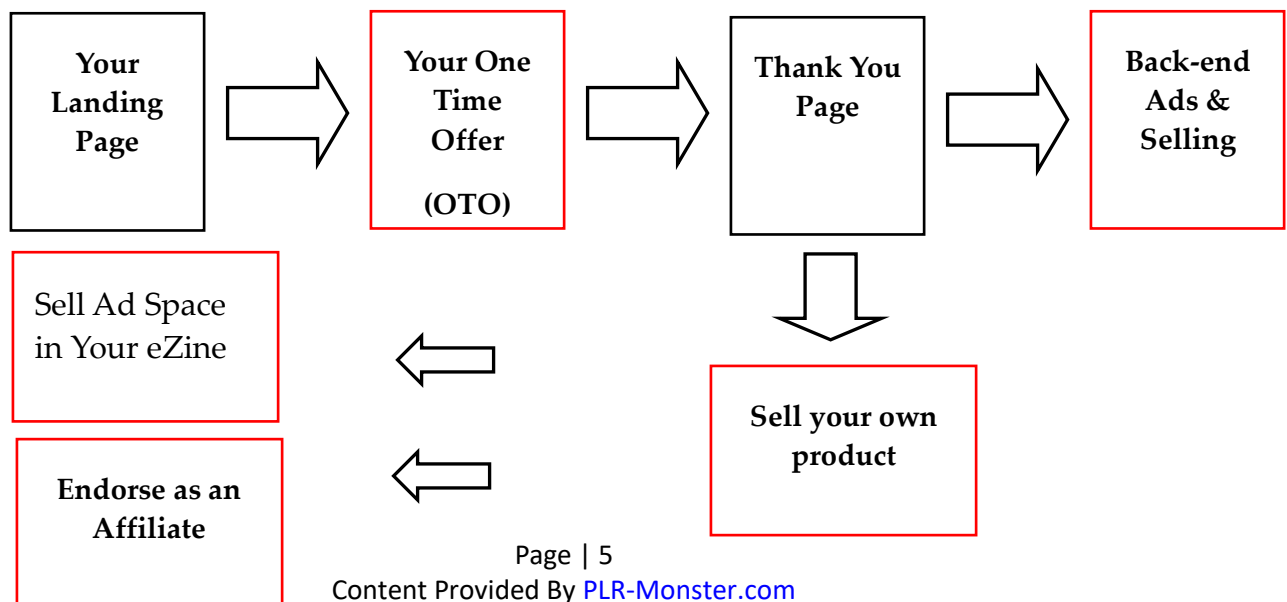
Your Landing Page

Your One Time Offer

(OTO)

Thank You Page

Back-end Ads & Selling

Sell Ad Space in Your eZine

Sell your own product

Endorse as an Affiliate

Page | 5
Content Provided By PLR-Monster.com